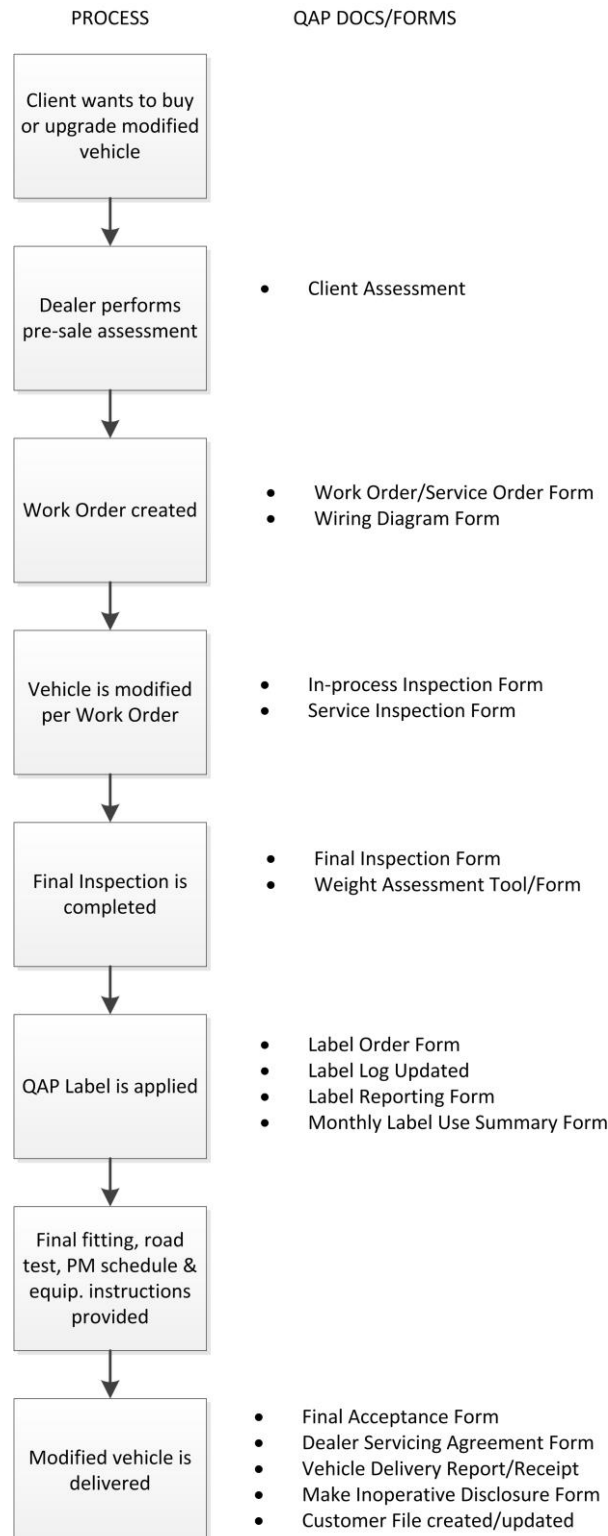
PROCESS

QAP DOCS/FORMS

Client wants to buy or upgrade modified vehicle

Dealer performs pre-sale assessment

- Client Assessment

Work Order created

- Work Order/Service Order Form
- Wiring Diagram Form

Vehicle is modified per Work Order

- In-process Inspection Form
- Service Inspection Form

Final Inspection is completed

- Final Inspection Form
- Weight Assessment Tool/Form

QAP Label is applied

- Label Order Form
- Label Log Updated
- Label Reporting Form
- Monthly Label Use Summary Form

Final fitting, road test, PM schedule & equip. instructions provided

Modified vehicle is delivered

- Final Acceptance Form
- Dealer Servicing Agreement Form
- Vehicle Delivery Report/Receipt
- Make Inoperative Disclosure Form
- Customer File created/updated